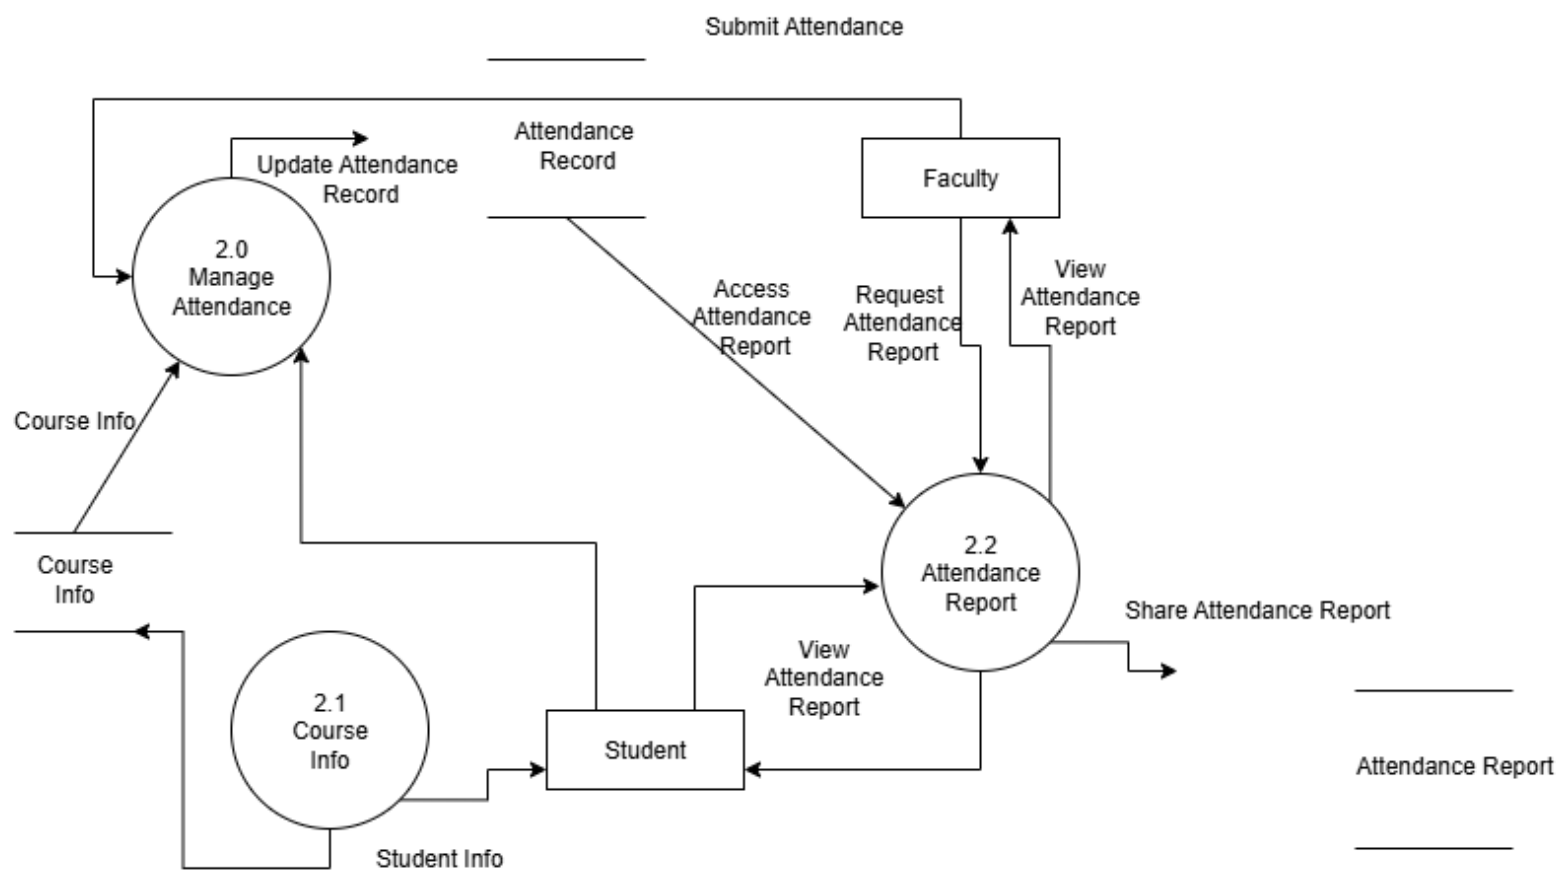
Submit Attendance

Attendance Record

Update Attendance Record

2.0 Manage Attendance

Faculty

Access Attendance Report

Request Attendance Report

View Attendance Report

Course Info

Course Info

2.2 Attendance Report

Share Attendance Report

2.1 Course Info

Student

View Attendance Report

Attendance Report

Student Info